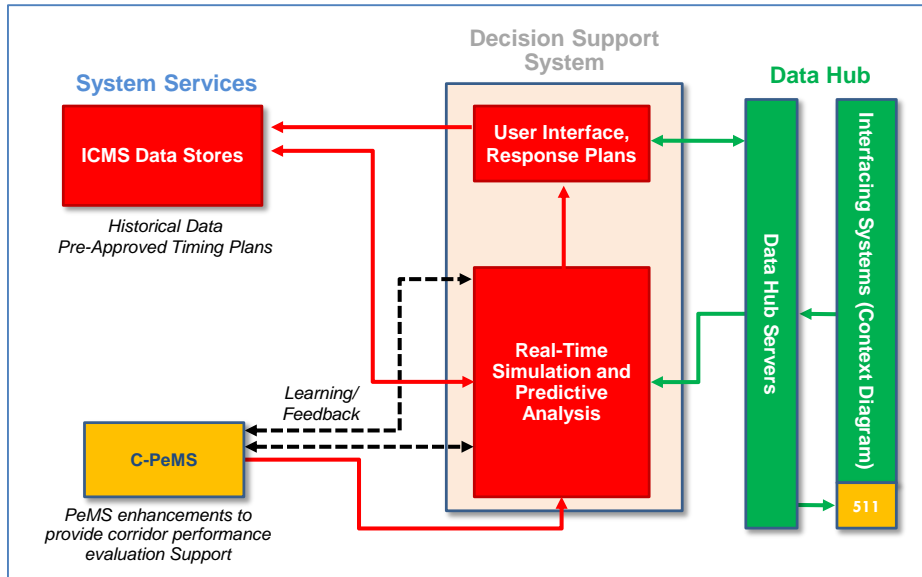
System Services

ICMS Data Stores

Historical Data
Pre-Approved Timing Plans

Decision Support System

User Interface, Response Plans

Real-Time Simulation and Predictive Analysis

Learning/ Feedback

C-PeMS

PeMS enhancements to provide corridor performance evaluation Support

Data Hub

Data Hub Servers

Interfacing Systems (Context Diagram)

511